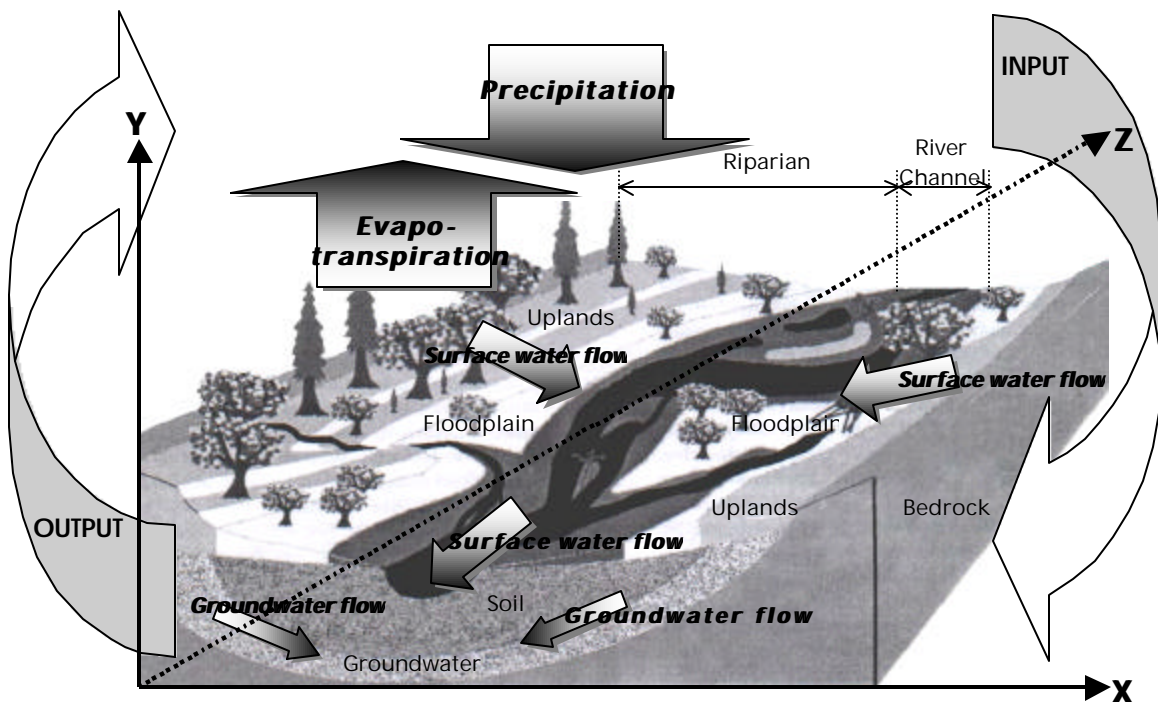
INPUT

Precipitation

Y

Z

Riparian

River Channel

Evapo-transpiration

Uplands

Surface water flow

Surface water flow

Floodplain

Floodplain

OUTPUT

Uplands

Bedrock

Surface water flow

Groundwater flow

Soil

Groundwater flow

Groundwater

X